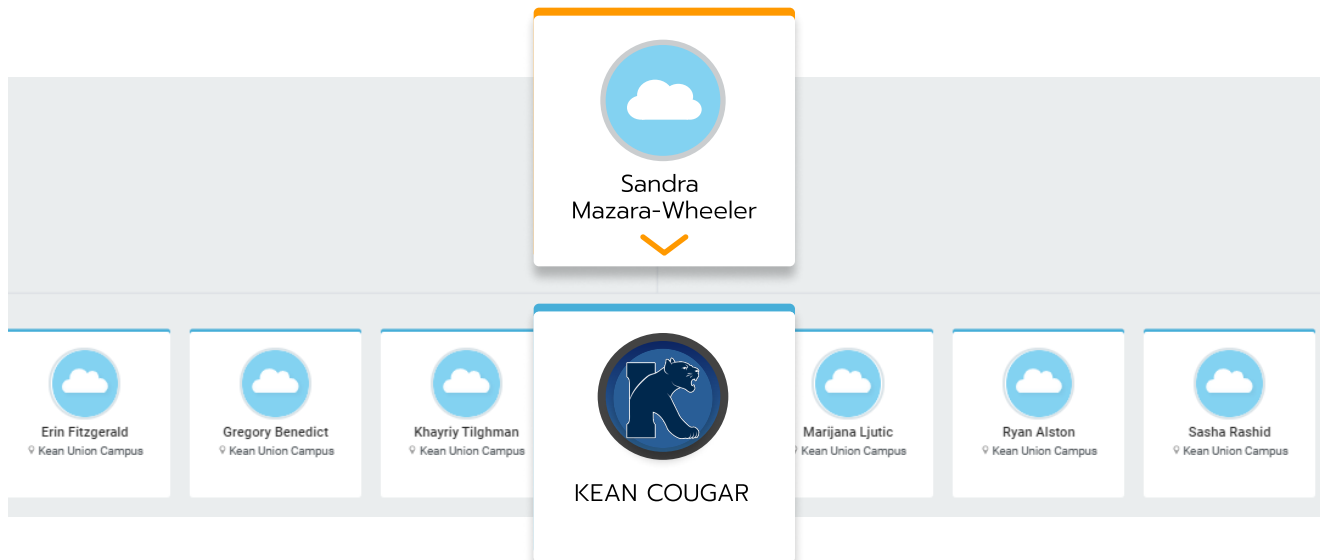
Sandra Mazara-Wheeler

Erin Fitzgerald
Kean Union Campus

Gregory Benedict
Kean Union Campus

Khayriy Tilghman
Kean Union Campus

KEAN COUGAR

Marijana Ljutic
Kean Union Campus

Ryan Alston
Kean Union Campus

Sasha Rashid
Kean Union Campus